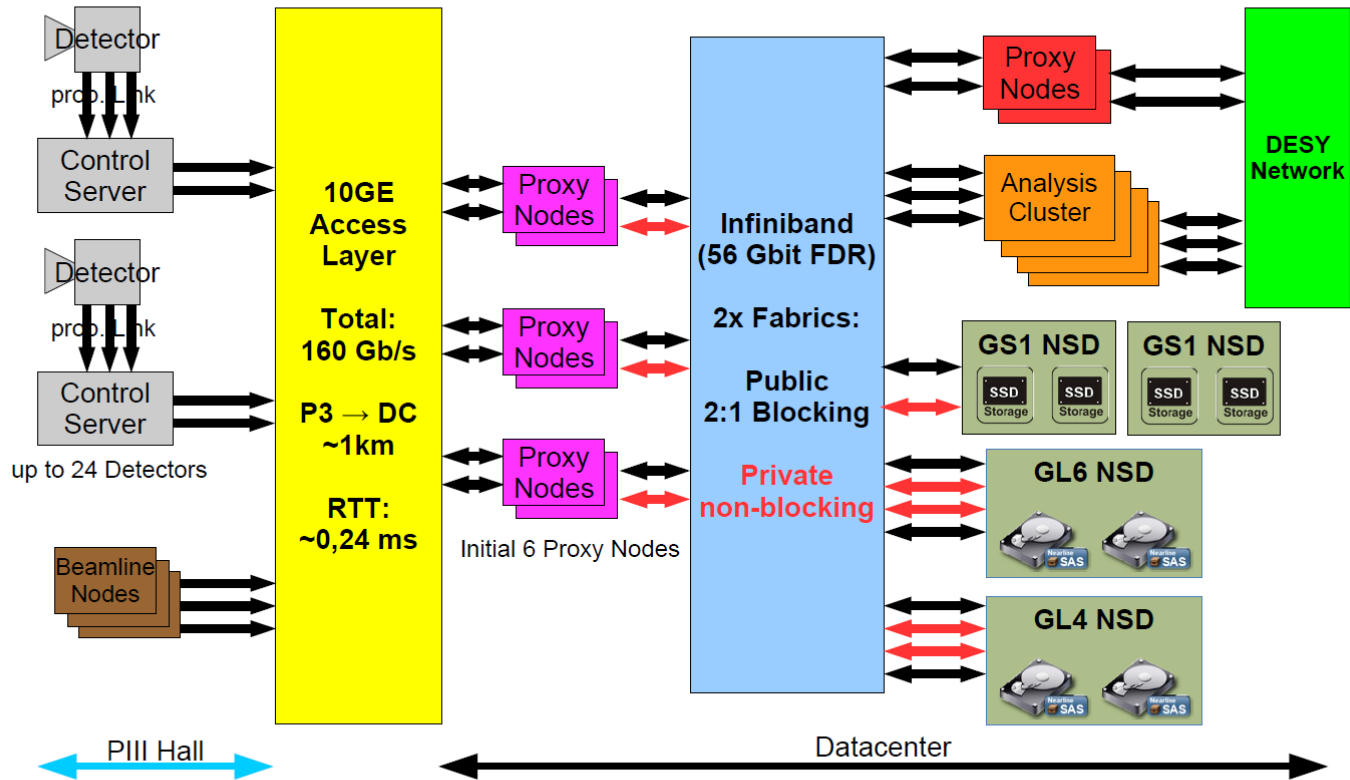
Detector

prop. Link

Control Server

Detector

prop. Link

Control Server

up to 24 Detectors

Beamline Nodes

10GE Access Layer

Total: 160 Gb/s

P3 → DC ~1km

RTT: ~0,24 ms

Proxy Nodes

Proxy Nodes

Proxy Nodes

Initial 6 Proxy Nodes

Infiniband (56 Gbit FDR)

2x Fabrics:

Public 2:1 Blocking

Private non-blocking

Proxy Nodes

Analysis Cluster

DESY Network

GS1 NSD

SSD Storage

SSD Storage

GS1 NSD

SSD Storage

SSD Storage

GL6 NSD

Nearline SAS

Nearline SAS

GL4 NSD

Nearline SAS

Nearline SAS

PIII Hall

Datacenter